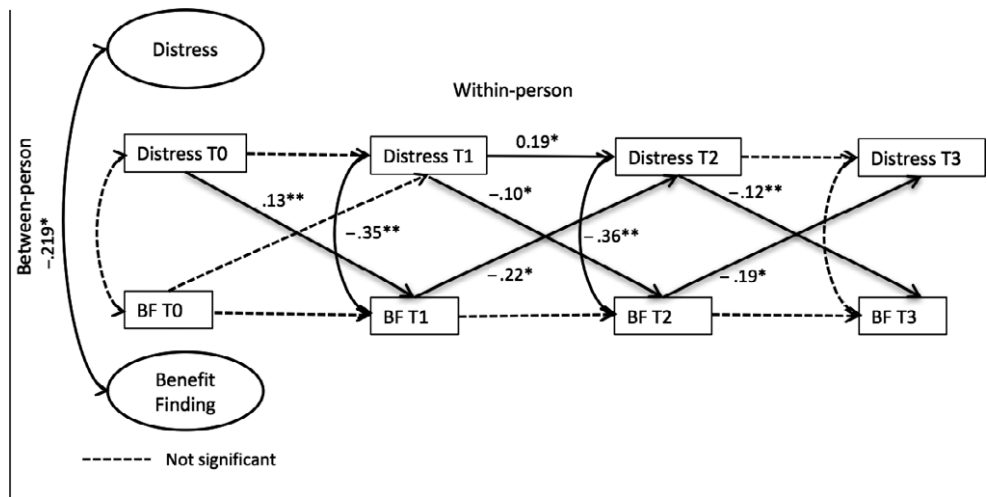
Between-person
−.219*

Distress

Benefit Finding

Within-person

Distress T0
Distress T1
Distress T2
Distress T3

BF T0
BF T1
BF T2
BF T3

0.19*
.13**
−.35**
−.10*
−.36**
−.12**
−.22*
−.19*

Not significant